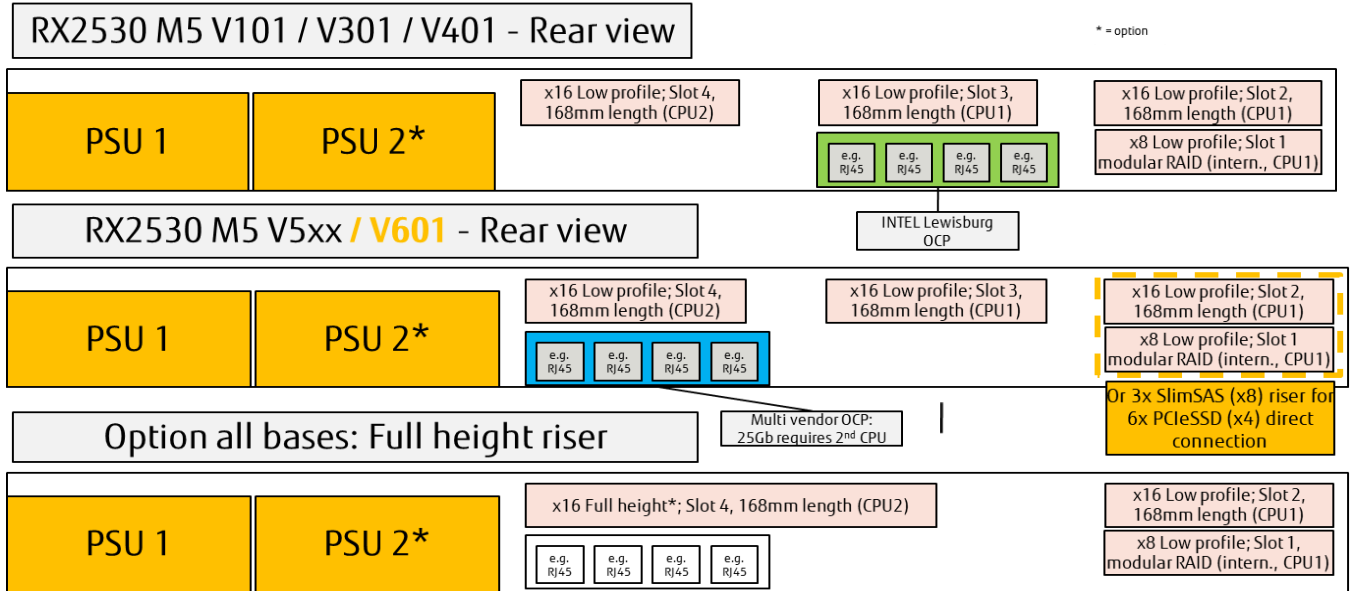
RX2530 M5 V101 / V301 / V401 - Rear view

* = option

PSU 1

PSU 2*

x16 Low profile; Slot 4, 168mm length (CPU2)

x16 Low profile; Slot 3, 168mm length (CPU1)

e.g. RJ45

e.g. RJ45

e.g. RJ45

e.g. RJ45

x16 Low profile; Slot 2, 168mm length (CPU1)

x8 Low profile; Slot 1 modular RAID (intern., CPU1)

INTEL Lewisburg OCP

RX2530 M5 V5xx / V601 - Rear view

PSU 1

PSU 2*

x16 Low profile; Slot 4, 168mm length (CPU2)

e.g. RJ45

e.g. RJ45

e.g. RJ45

e.g. RJ45

x16 Low profile; Slot 3, 168mm length (CPU1)

x16 Low profile; Slot 2, 168mm length (CPU1)

x8 Low profile; Slot 1 modular RAID (intern., CPU1)

Or 3x SlimSAS (x8) riser for 6x PCIeSSD (x4) direct connection

Multi vendor OCP: 25Gb requires 2$^{nd}$ CPU

Option all bases: Full height riser

PSU 1

PSU 2*

x16 Full height*; Slot 4, 168mm length (CPU2)

e.g. RJ45

e.g. RJ45

e.g. RJ45

e.g. RJ45

x16 Low profile; Slot 2, 168mm length (CPU1)

x8 Low profile; Slot 1, modular RAID (intern., CPU1)